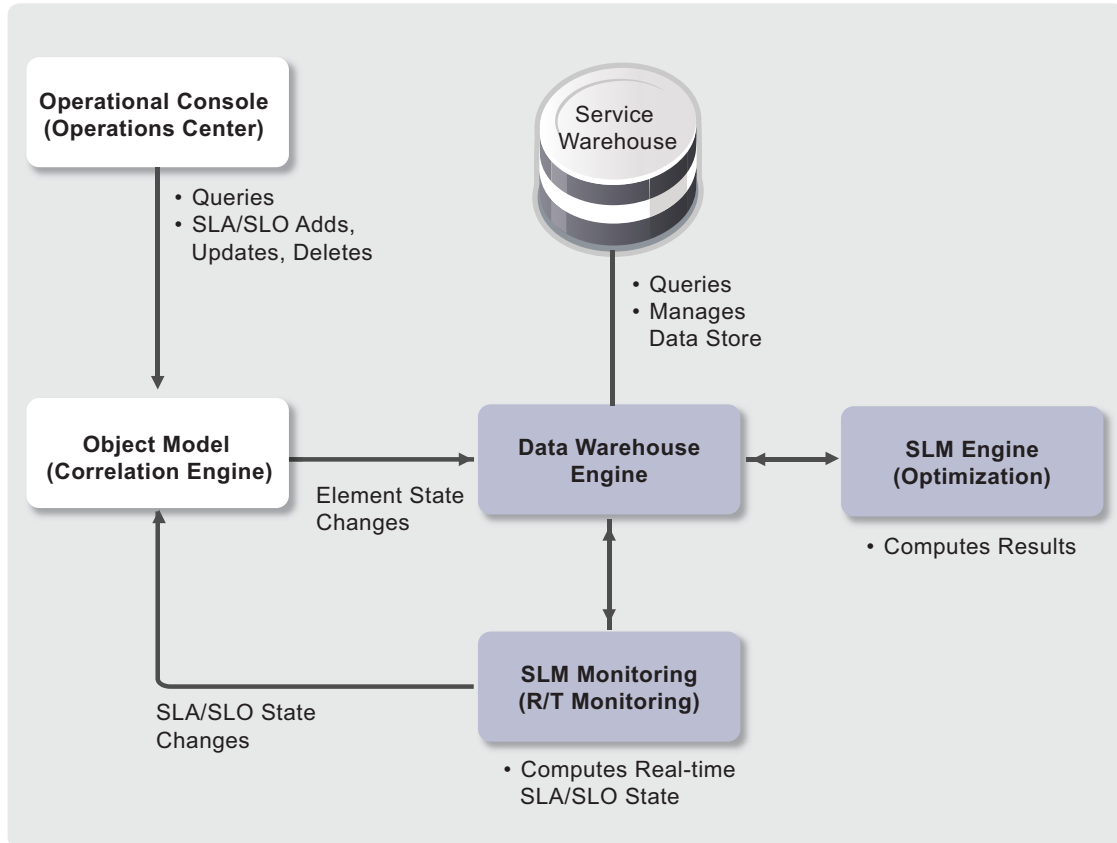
Operational Console
(Operations Center)

• Queries
• SLA/SLO Adds, Updates, Deletes

Service Warehouse

• Queries
• Manages Data Store

Object Model
(Correlation Engine)

Element State Changes

Data Warehouse Engine

SLM Engine
(Optimization)

• Computes Results

SLM Monitoring
(R/T Monitoring)

SLA/SLO State Changes

• Computes Real-time SLA/SLO State